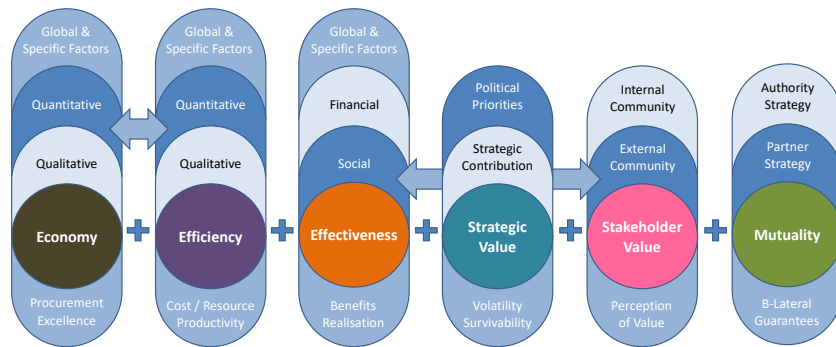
Global & Specific Factors

Quantitative

Qualitative

Economy

Procurement Excellence

+

Global & Specific Factors

Quantitative

Qualitative

Efficiency

Cost / Resource Productivity

+

Global & Specific Factors

Financial

Social

Effectiveness

Benefits Realisation

+

Political Priorities

Strategic Contribution

Strategic Value

Volatility Survivability

+

Internal Community

External Community

Stakeholder Value

Perception of Value

+

Authority Strategy

Partner Strategy

Mutuality

B-Lateral Guarantees